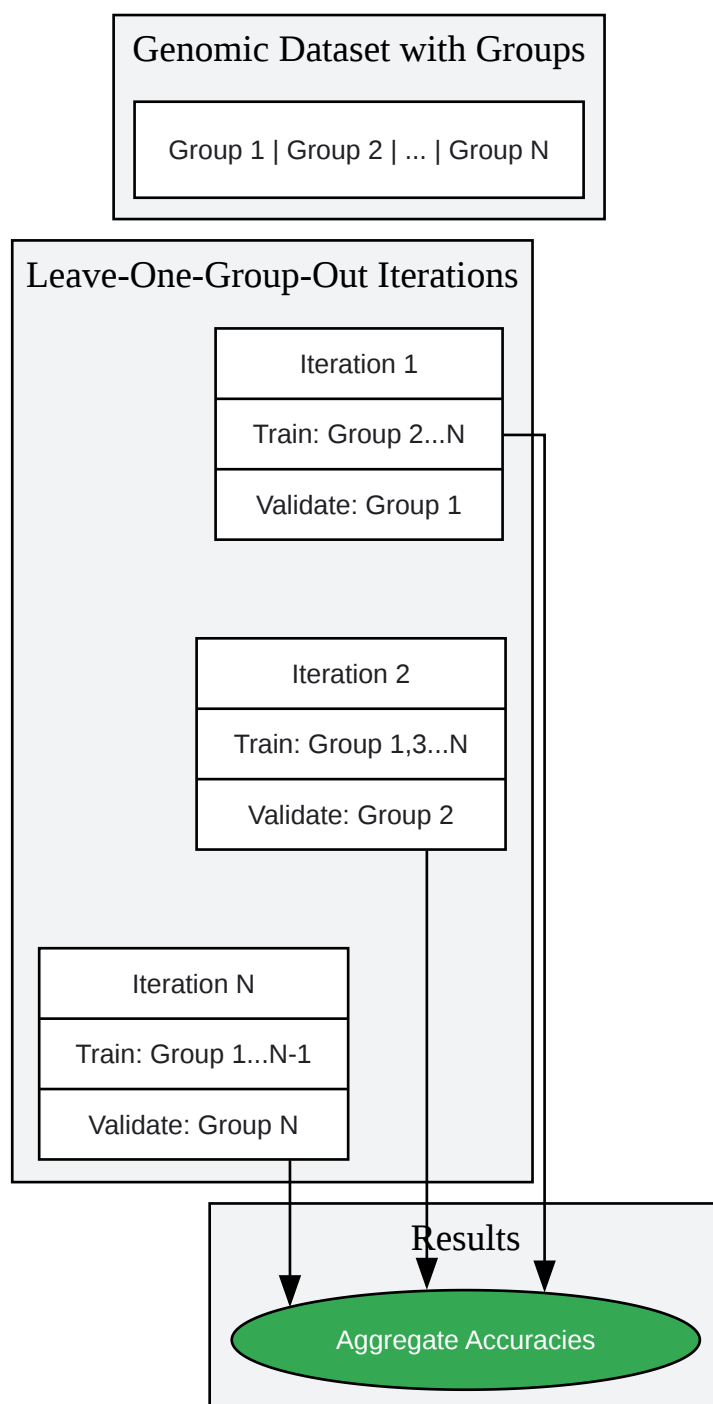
Genomic Dataset with Groups

Group 1 | Group 2 | ... | Group N

Leave-One-Group-Out Iterations

Iteration 1

Train: Group 2...N

Validate: Group 1

Iteration 2

Train: Group 1,3...N

Validate: Group 2

Iteration N

Train: Group 1...N-1

Validate: Group N

Results

Aggregate Accuracies